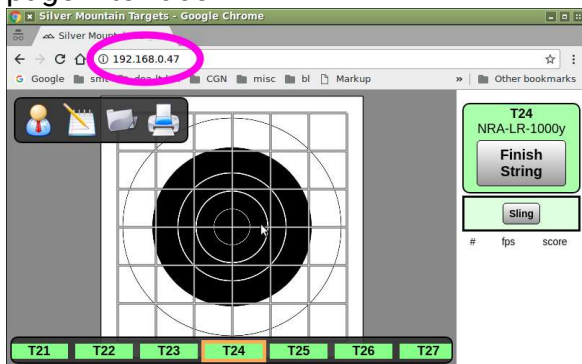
page

Silver Mountain Targets - Google Chrome

Silver Mount

192.168.0.47

Google sm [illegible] CGN misc bl Markup

» Other bookmarks

T24
NRA-LR-1000y

Finish String

Sling

# fps score

T21 T22 T23 T24 T25 T26 T27